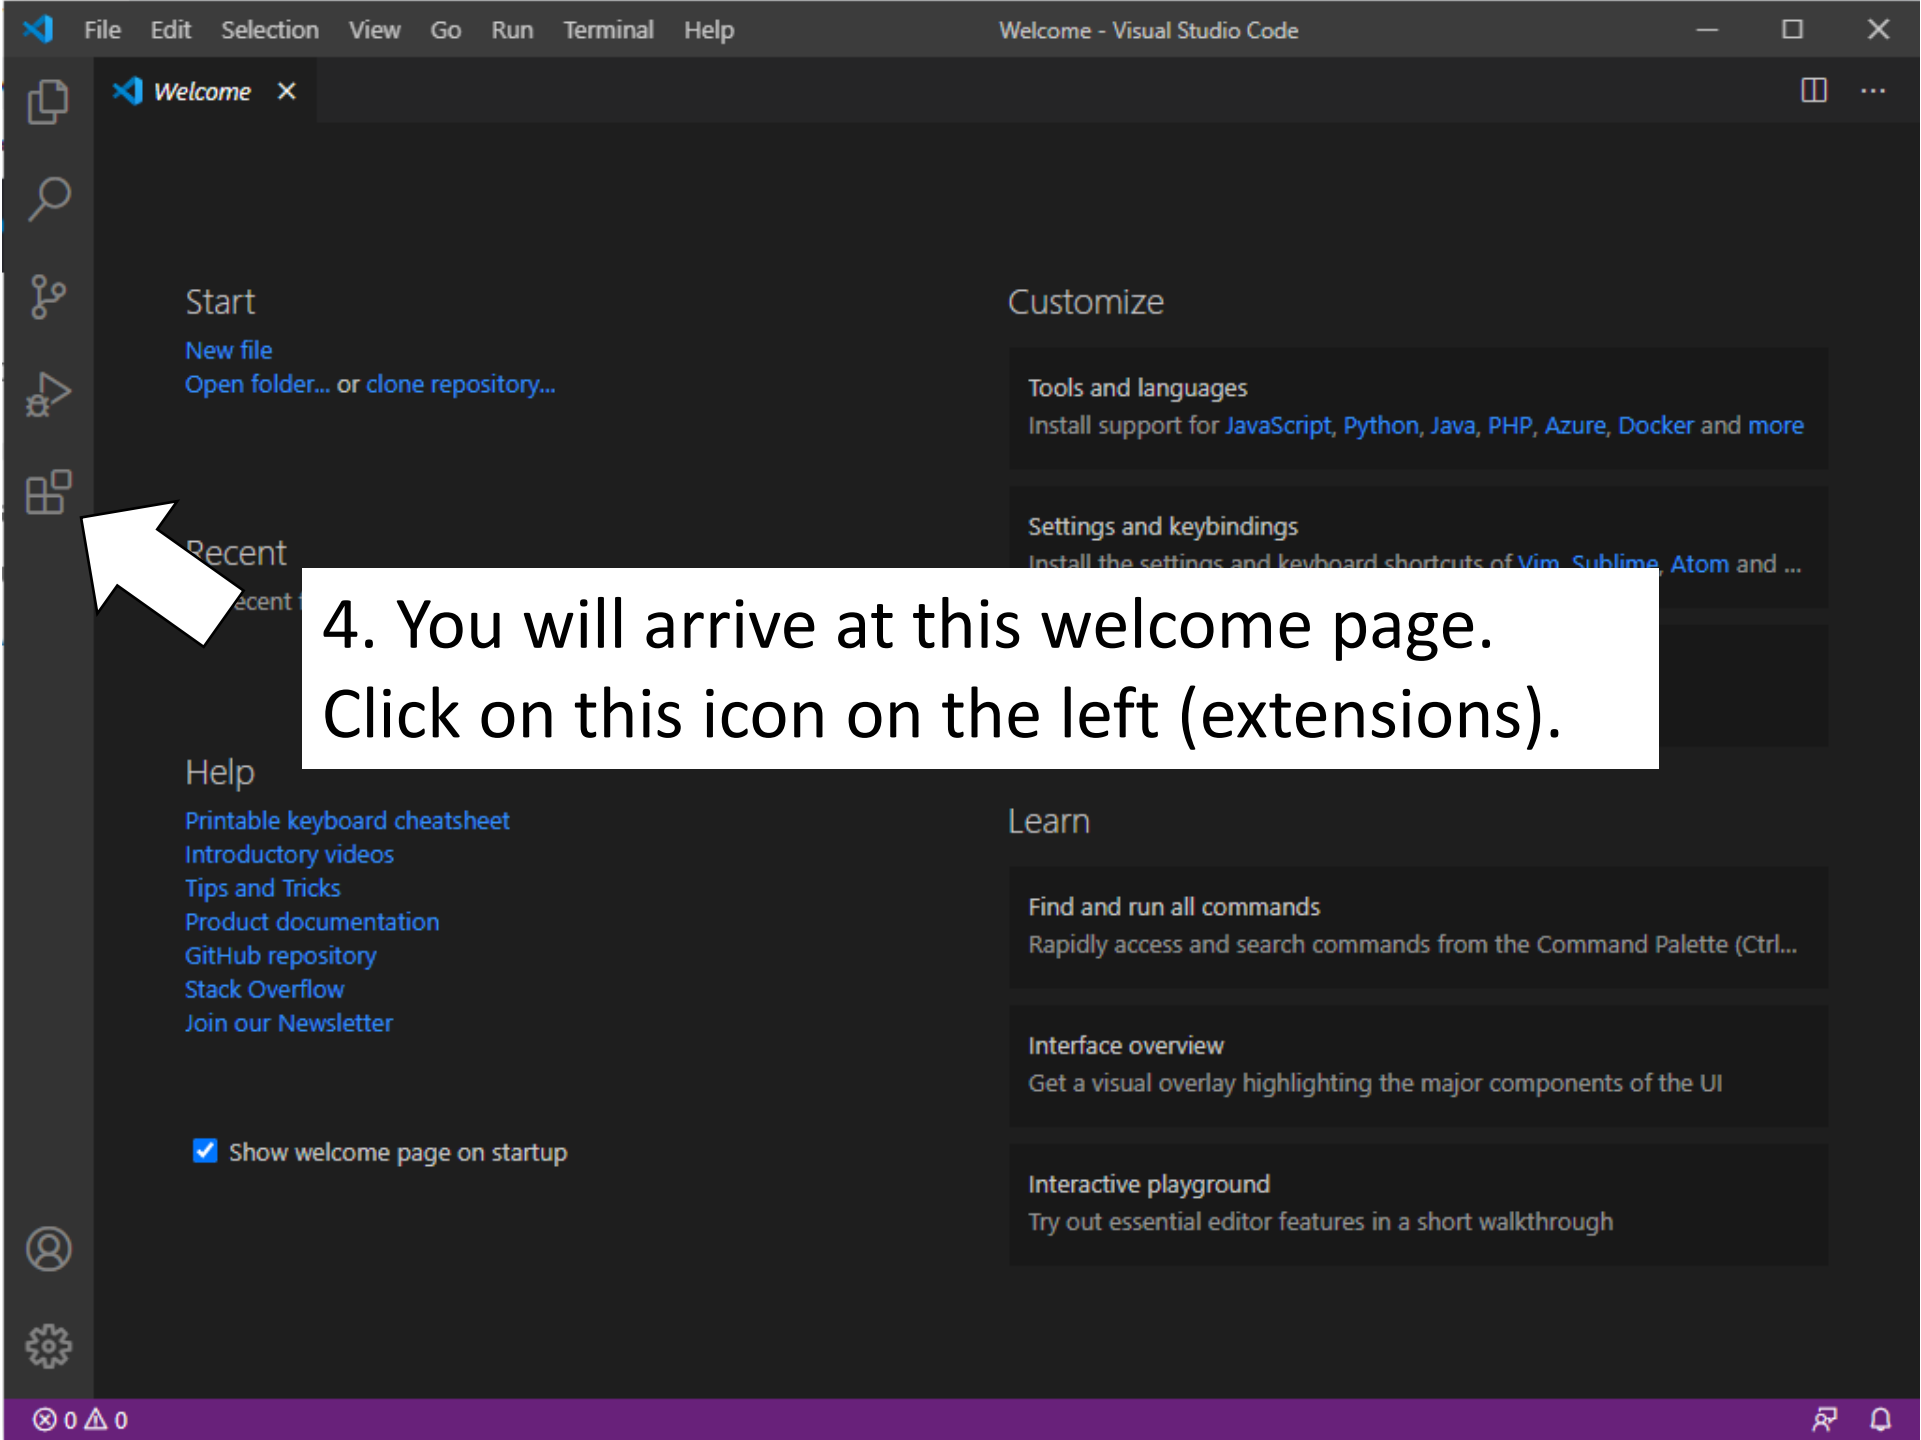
File Edit Selection View Go Run Terminal Help

Welcome - Visual Studio Code

Welcome ×

Start

New file

Open folder... or clone repository...

Recent

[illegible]ecent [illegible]

Help

Printable keyboard cheatsheet

Introductory videos

Tips and Tricks

Product documentation

GitHub repository

Stack Overflow

Join our Newsletter

Show welcome page on startup

Customize

Tools and languages

Install support for JavaScript, Python, Java, PHP, Azure, Docker and more

Settings and keybindings

Install the settings and keyboard shortcuts of Vim, Sublime, Atom and ...

4. You will arrive at this welcome page. Click on this icon on the left (extensions).

Learn

Find and run all commands

Rapidly access and search commands from the Command Palette (Ctrl...

Interface overview

Get a visual overlay highlighting the major components of the UI

Interactive playground

Try out essential editor features in a short walkthrough

⊗ 0 ⚠ 0